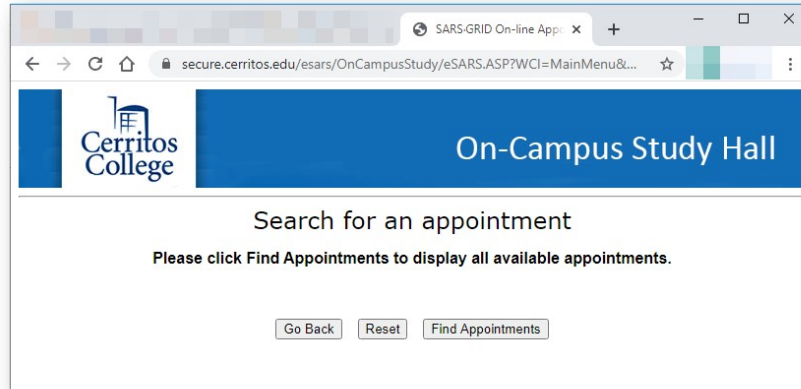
SARS-GRID On-line Appo ×

+

secure.cerritos.edu/esars/OnCampusStudy/eSARS.ASP?WCI=MainMenu&...

Cerritos College

On-Campus Study Hall

Search for an appointment

Please click Find Appointments to display all available appointments.

Go Back Reset Find Appointments